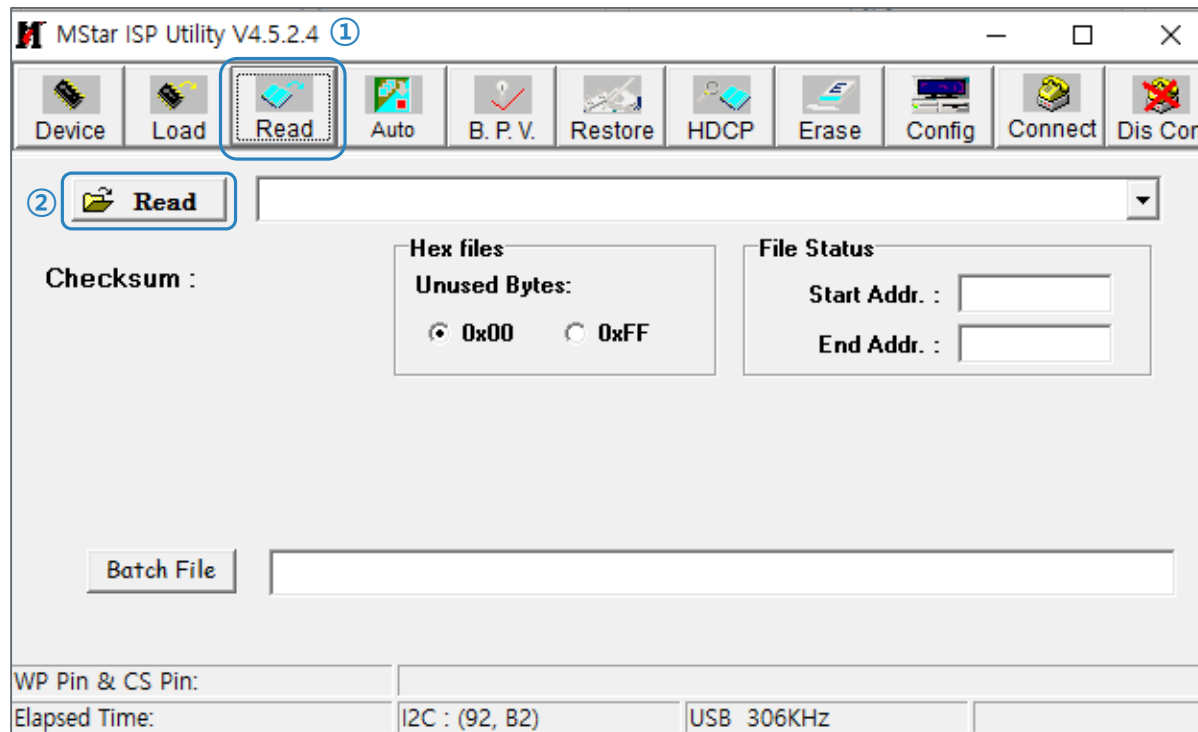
MStar ISP Utility V4.5.2.4 ①

Device Load Read Auto B. P. V. Restore HDCP Erase Config Connect Dis Con

② Read

Checksum :

Hex files
Unused Bytes:
0x00 0xFF

File Status
Start Addr. :
End Addr. :

Batch File

WP Pin & CS Pin:
Elapsed Time: I2C : (92, B2) USB 306KHz